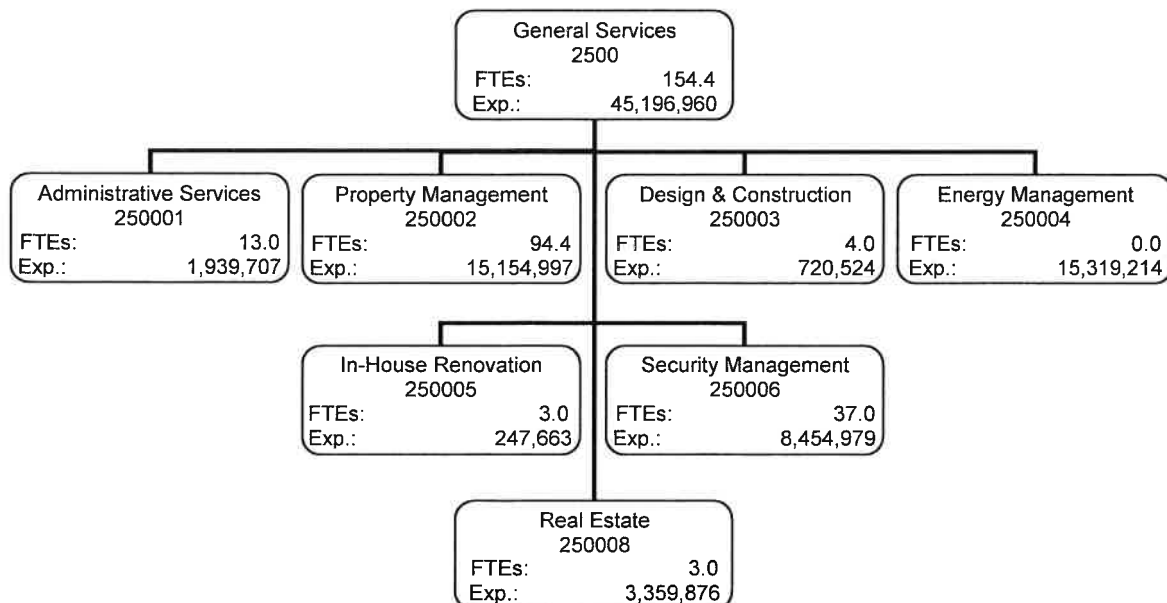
General Services
2500
FTEs: 154.4
Exp.: 45,196,960

Administrative Services
250001
FTEs: 13.0
Exp.: 1,939,707

Property Management
250002
FTEs: 94.4
Exp.: 15,154,997

Design & Construction
250003
FTEs: 4.0
Exp.: 720,524

Energy Management
250004
FTEs: 0.0
Exp.: 15,319,214

In-House Renovation
250005
FTEs: 3.0
Exp.: 247,663

Security Management
250006
FTEs: 37.0
Exp.: 8,454,979

Real Estate
250008
FTEs: 3.0
Exp.: 3,359,876